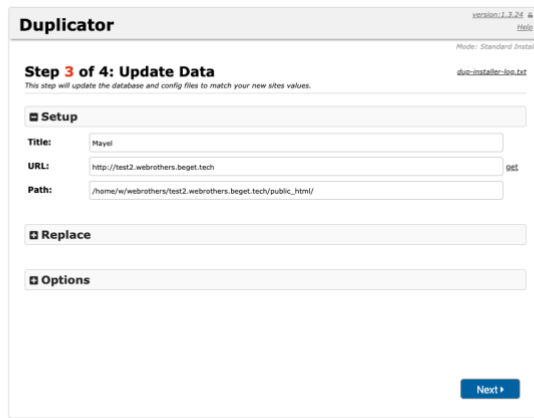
Duplicator

version: 1.3.24
Help

Mode: Standard Instal

Step 3 of 4: Update Data
This step will update the database and config files to match your new sites values.

dup-installer-log.txt

Setup

Title: Mayel

URL: http://test2.webrothers.beget.tech get

Path: /home/w/webrothers/test2.webrothers.beget.tech/public_html/

Replace

Options

Next